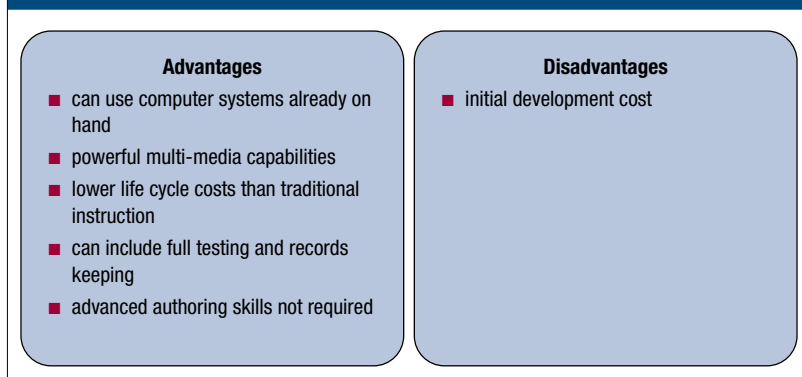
**Advantages**

- can use computer systems already on hand
- powerful multi-media capabilities
- lower life cycle costs than traditional instruction
- can include full testing and records keeping
- advanced authoring skills not required

**Disadvantages**

- initial development cost